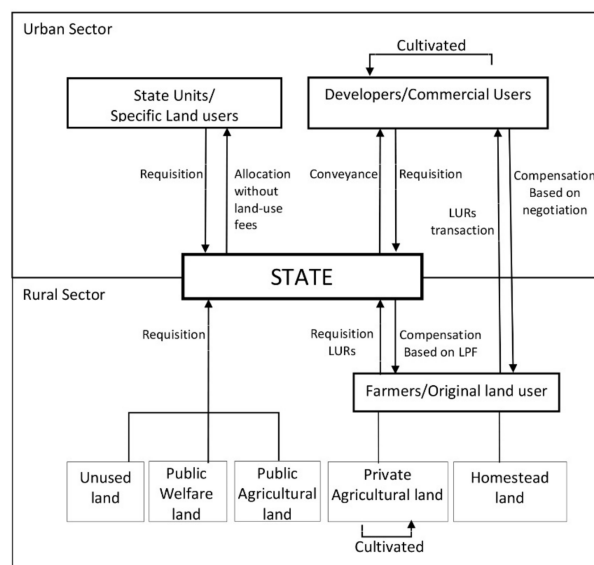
Urban Sector

Cultivated

State Units/ Specific Land users

Developers/Commercial Users

Requisition

Allocation without land-use fees

Conveyance

Requisition

LURs transaction

Compensation Based on negotiation

STATE

Rural Sector

Requisition

Requisition LURs

Compensation Based on LPF

Farmers/Original land user

Unused land

Public Welfare land

Public Agricultural land

Private Agricultural land

Homestead land

Cultivated